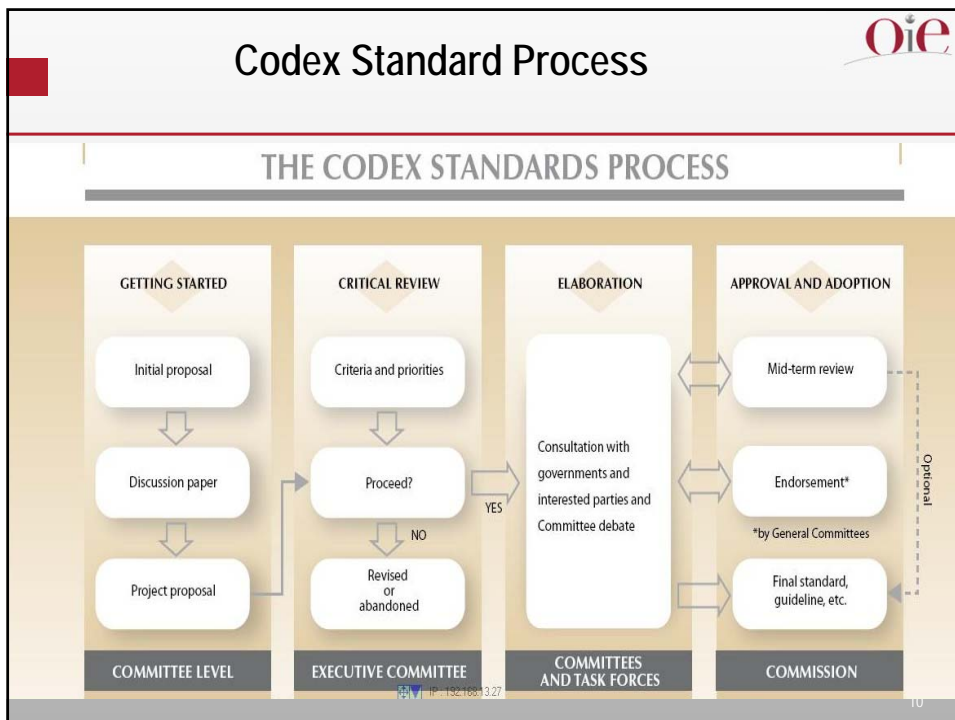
Codex Standard Process

OIE

THE CODEX STANDARDS PROCESS

GETTING STARTED

Initial proposal

Discussion paper

Project proposal

COMMITTEE LEVEL

CRITICAL REVIEW

Criteria and priorities

Proceed?

NO

Revised or abandoned

EXECUTIVE COMMITTEE

YES

ELABORATION

Consultation with governments and interested parties and Committee debate

COMMITTEES AND TASK FORCES

APPROVAL AND ADOPTION

Mid-term review

Endorsement*

*by General Committees

Final standard, guideline, etc.

Optional

COMMISSION

IP : 132.168.13.27

10